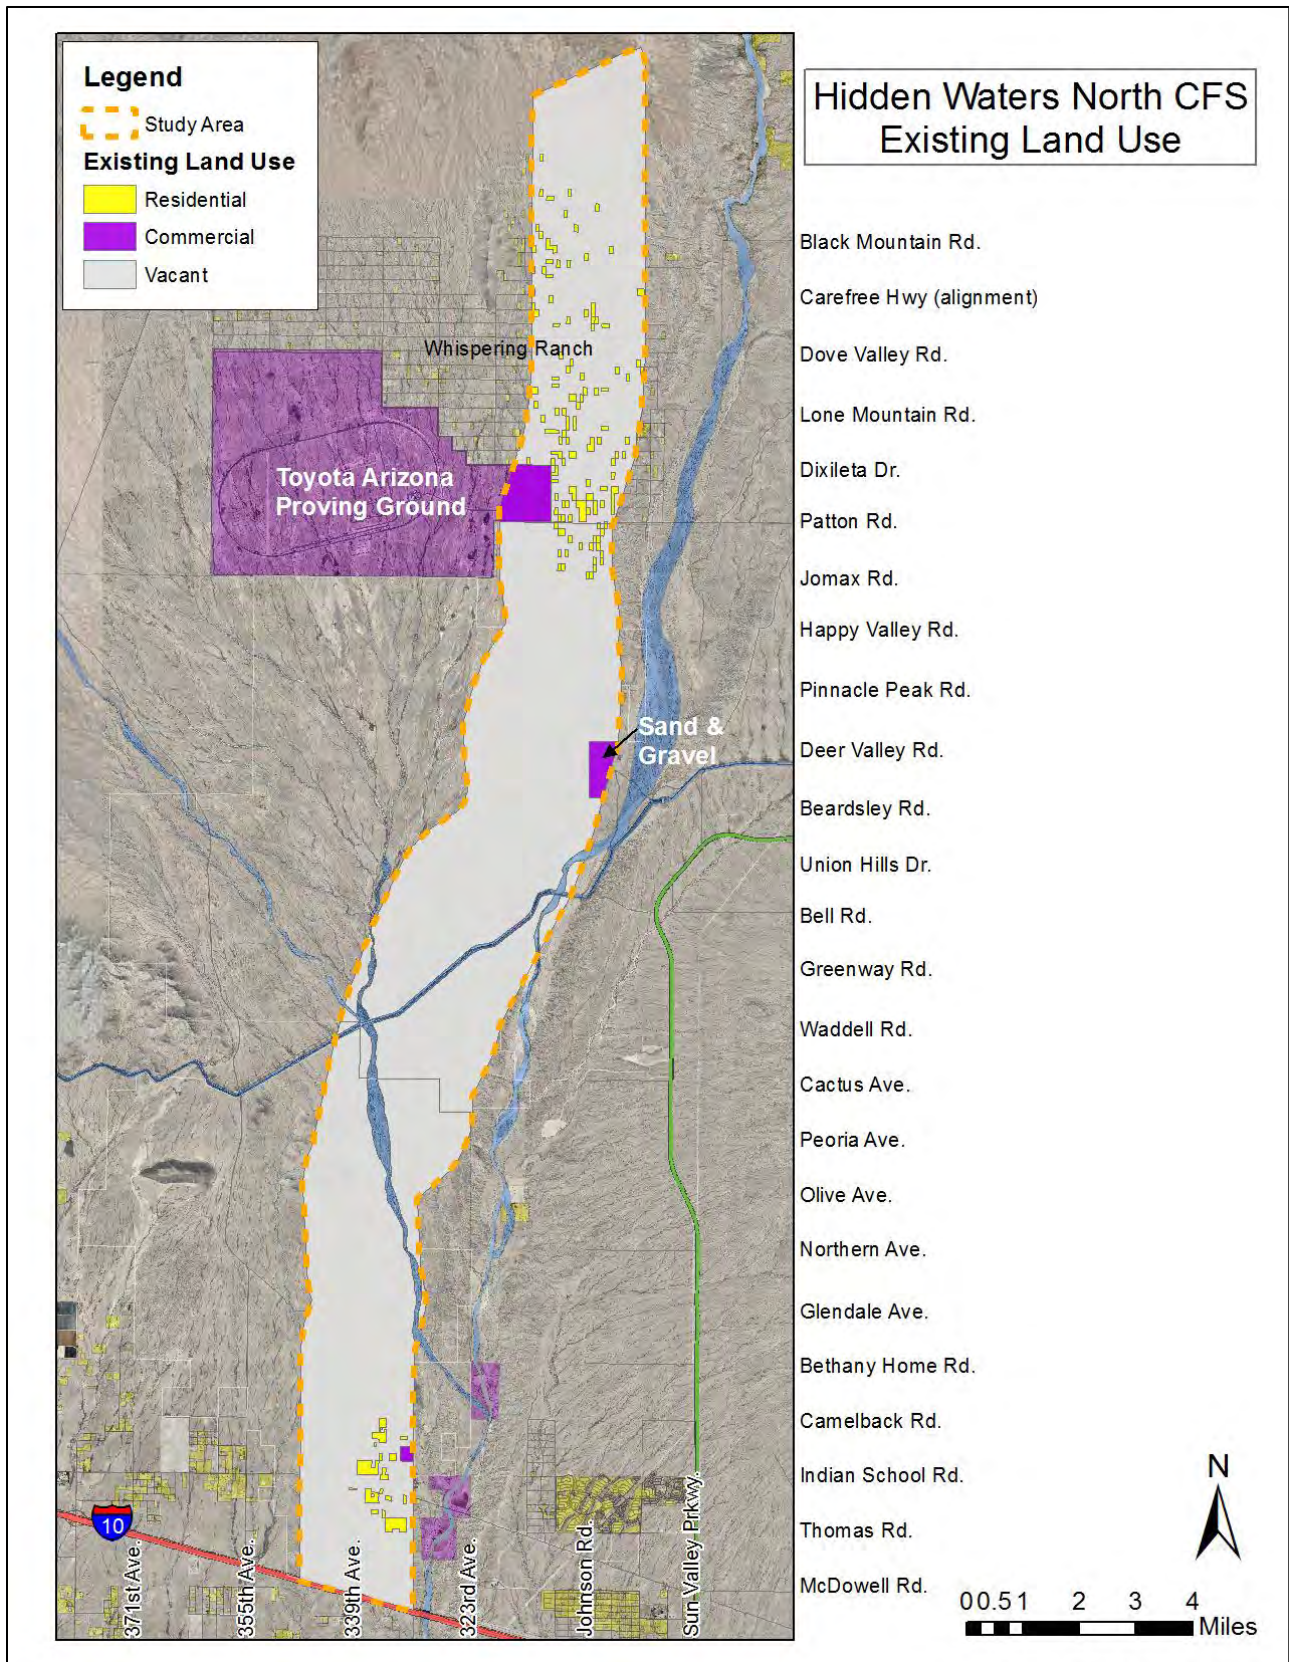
Legend
Study Area
Existing Land Use
Residential
Commercial
Vacant

Hidden Waters North CFS
Existing Land Use

Whispering Ranch
Toyota Arizona Proving Ground
Sand & Gravel

Black Mountain Rd.
Carefree Hwy (alignment)
Dove Valley Rd.
Lone Mountain Rd.
Dixileta Dr.
Patton Rd.
Jomax Rd.
Happy Valley Rd.
Pinnacle Peak Rd.
Deer Valley Rd.
Beardsley Rd.
Union Hills Dr.
Bell Rd.
Greenway Rd.
Waddell Rd.
Cactus Ave.
Peoria Ave.
Olive Ave.
Northern Ave.
Glendale Ave.
Bethany Home Rd.
Camelback Rd.
Indian School Rd.
Thomas Rd.
McDowell Rd.

10
371st Ave.
355th Ave.
339th Ave.
323rd Ave.
Johnson Rd.
Sun Valley Prkwy.

N
0 0.5 1 2 3 4
Miles